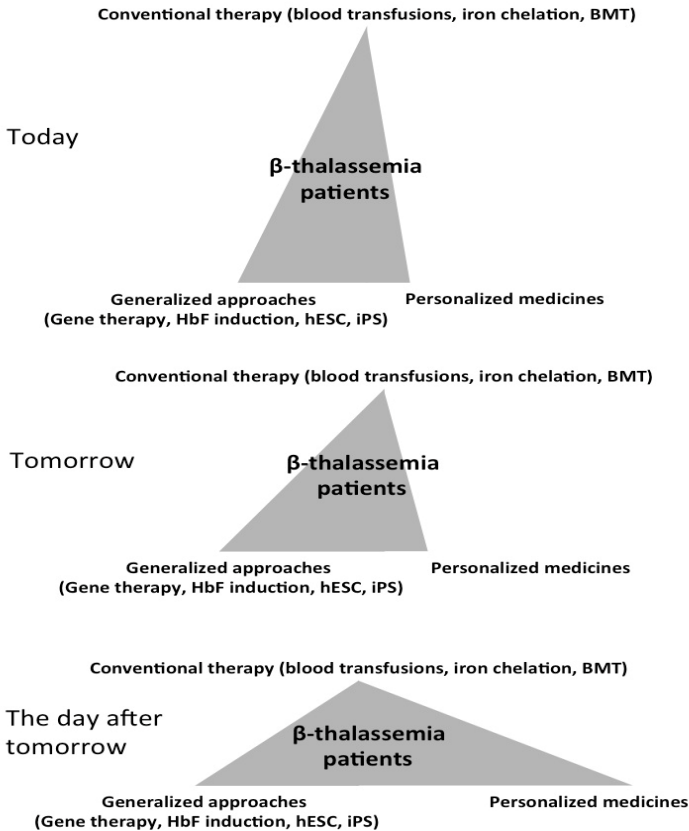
Conventional therapy (blood transfusions, iron chelation, BMT)

Today

β-thalassemia patients

Generalized approaches (Gene therapy, HbF induction, hESC, iPS)

Personalized medicines

Conventional therapy (blood transfusions, iron chelation, BMT)

Tomorrow

β-thalassemia patients

Generalized approaches (Gene therapy, HbF induction, hESC, iPS)

Personalized medicines

Conventional therapy (blood transfusions, iron chelation, BMT)

The day after tomorrow

β-thalassemia patients

Generalized approaches (Gene therapy, HbF induction, hESC, iPS)

Personalized medicines